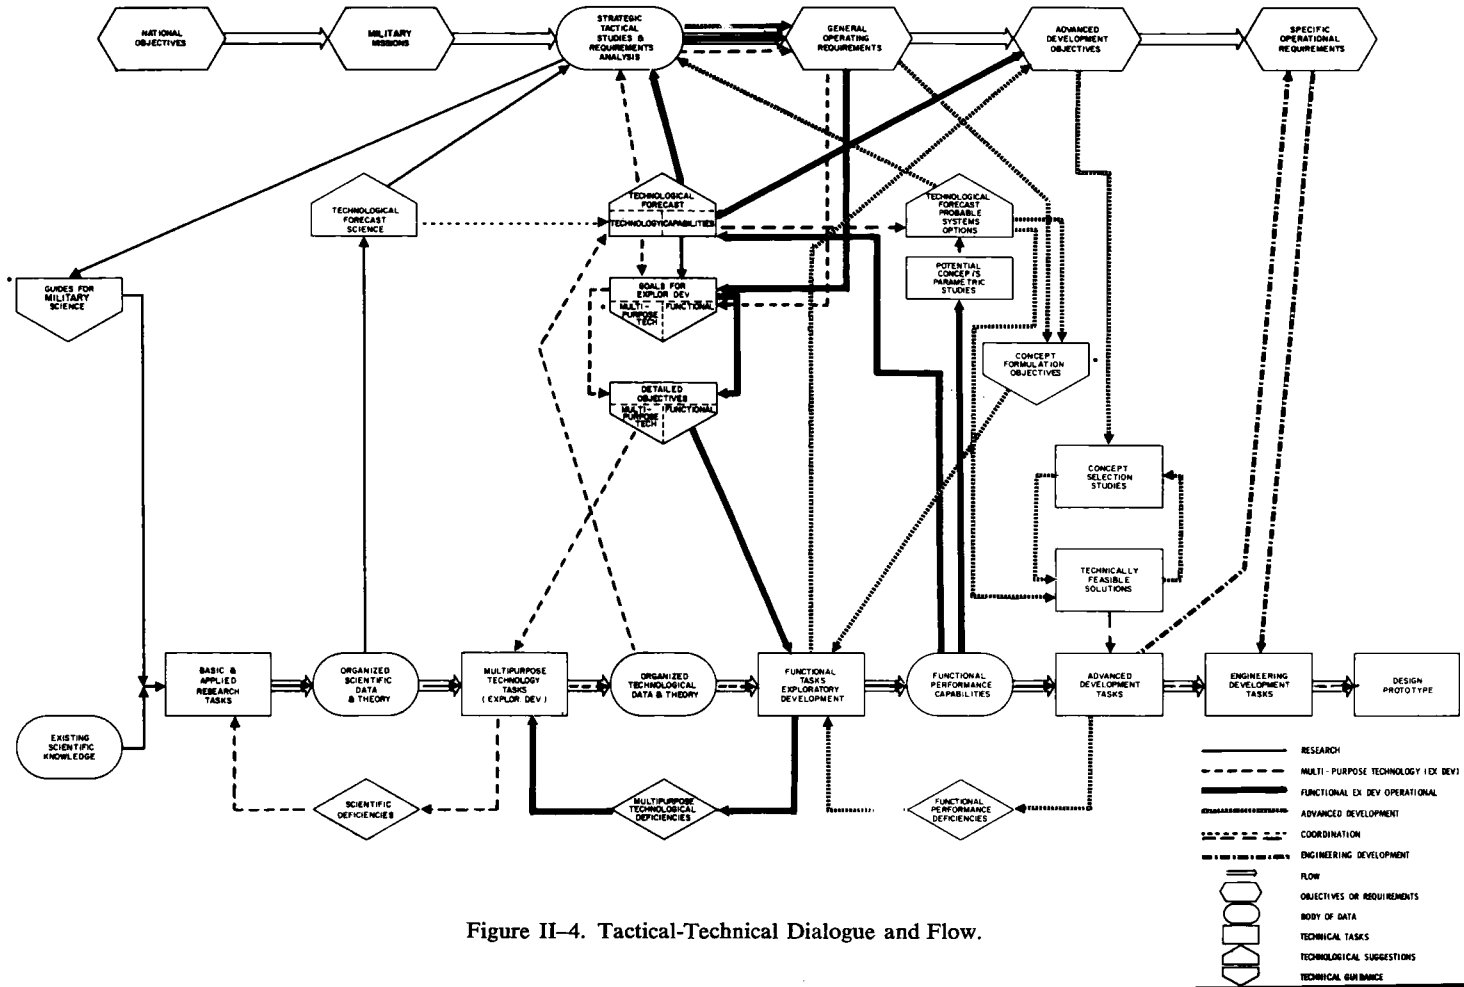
NATIONAL OBJECTIVES

MILITARY MISSIONS

STRATEGIC TACTICAL STUDIES & REQUIREMENTS ANALYSIS

GENERAL OPERATING REQUIREMENTS

ADVANCED DEVELOPMENT OBJECTIVES

SPECIFIC OPERATIONAL REQUIREMENTS

TECHNOLOGICAL FORECAST SCIENCE

TECHNOLOGICAL FORECAST
TECHNOLOGYCAPABILITIES

TECHNOLOGICAL FORECAST PROBABLE SYSTEMS OPTIONS

GUIDES FOR MILITARY SCIENCE

GOALS FOR EXPLOR DEV
MULTI-PURPOSE TECH
FUNCTIONAL

POTENTIAL CONCEPTS PARAMETRIC STUDIES

CONCEPT FORMULATION OBJECTIVES

DETAILED OBJECTIVES
MULTI-PURPOSE TECH
FUNCTIONAL

CONCEPT SELECTION STUDIES

TECHNICALLY FEASIBLE SOLUTIONS

BASIC & APPLIED RESEARCH TASKS

ORGANIZED SCIENTIFIC DATA & THEORY

MULTIPURPOSE TECHNOLOGY TASKS (EXPLOR DEV)

ORGANIZED TECHNOLOGICAL DATA & THEORY

FUNCTIONAL TASKS EXPLORATORY DEVELOPMENT

FUNCTIONAL PERFORMANCE CAPABILITIES

ADVANCED DEVELOPMENT TASKS

ENGINEERING DEVELOPMENT TASKS

DESIGN PROTOTYPE

EXISTING SCIENTIFIC KNOWLEDGE

SCIENTIFIC DEFICIENCIES

MULTIPURPOSE TECHNOLOGICAL DEFICIENCIES

FUNCTIONAL PERFORMANCE DEFICIENCIES

RESEARCH
MULTI-PURPOSE TECHNOLOGY (EX DEV)
FUNCTIONAL EX DEV OPERATIONAL
ADVANCED DEVELOPMENT
COORDINATION
ENGINEERING DEVELOPMENT
FLOW
OBJECTIVES OR REQUIREMENTS
BODY OF DATA
TECHNICAL TASKS
TECHNOLOGICAL SUGGESTIONS
TECHNICAL GUIDANCE

Figure II–4. Tactical-Technical Dialogue and Flow.